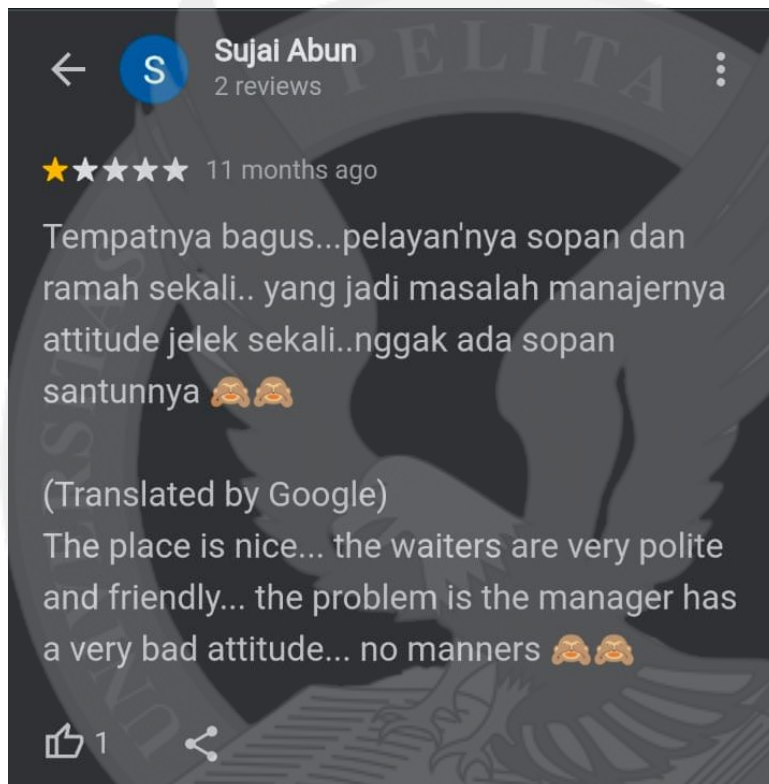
S Sujai Abun
2 reviews

★★★★★ 11 months ago

Tempatnya bagus...pelayan'nya sopan dan ramah sekali.. yang jadi masalah manajernya attitude jelek sekali..nggak ada sopan santunnya 🙈🙈

(Translated by Google)
The place is nice... the waiters are very polite and friendly... the problem is the manager has a very bad attitude... no manners 🙈🙈

1

PELITA
UNIVERSITAS